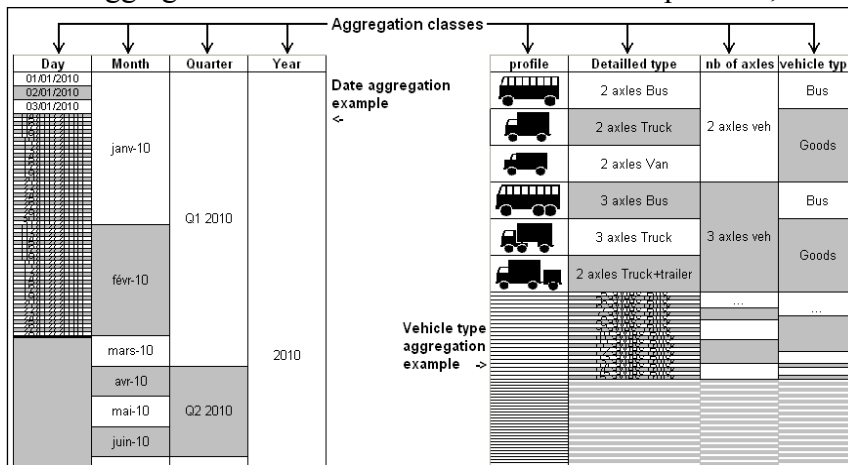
Aggregation classes

| Day | Month | Quarter | Year |
|---|---|---|---|
| 01/01/2010 02/01/2010 03/01/2010 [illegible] | janv-10 | Q1 2010 | 2010 |
| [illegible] | févr-10 | | |
| | mars-10 | | |
| | avr-10 | Q2 2010 | |
| | mai-10 | | |
| | juin-10 | | |

Date aggregation example <-

Vehicle type aggregation example ->

| profile | Detailled type | nb of axles | vehicle typ |
|---|---|---|---|
| | 2 axles Bus | 2 axles veh | Bus |
| | 2 axles Truck | | Goods |
| | 2 axles Van | | |
| | 3 axles Bus | 3 axles veh | Bus |
| | 3 axles Truck | | Goods |
| | 2 axles Truck+trailer | | |
| | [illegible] | ... | ... |